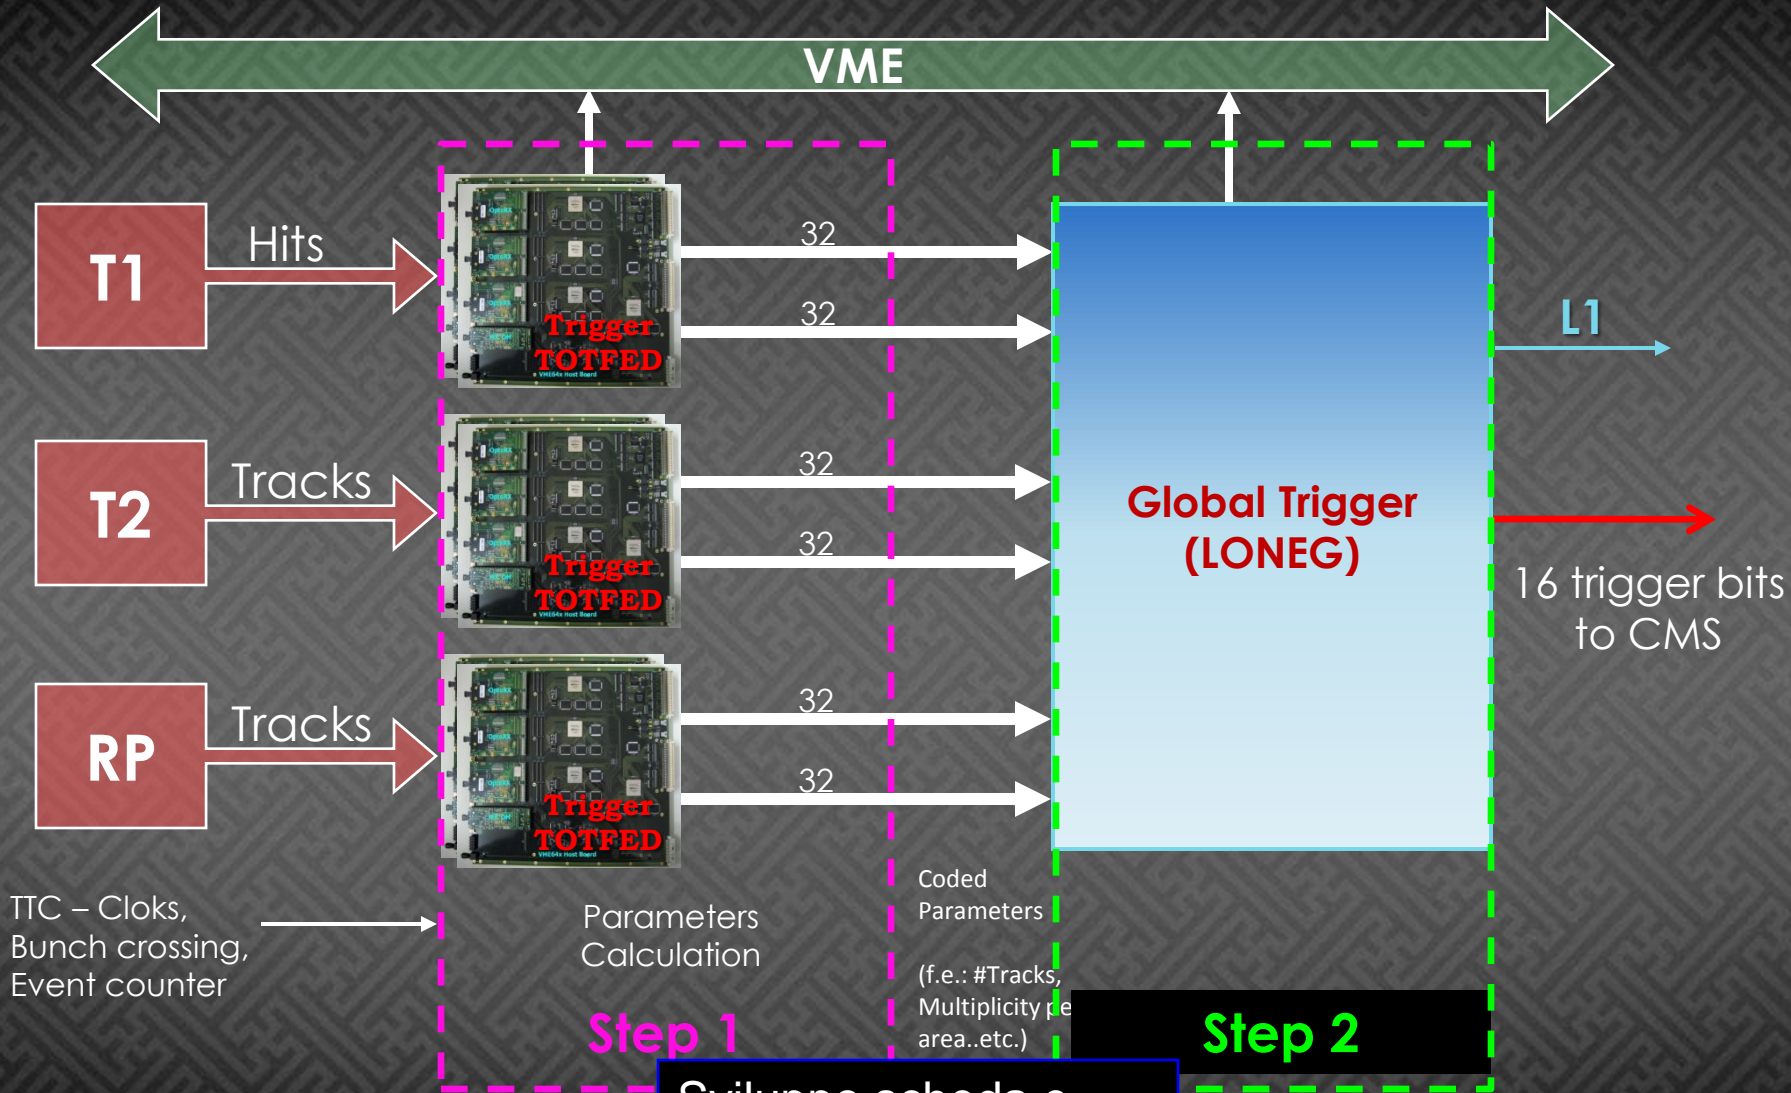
VME

T1
Hits

T2
Tracks

RP
Tracks

Trigger
TOTFED

Trigger
TOTFED

Trigger
TOTFED

32
32
32
32
32
32

Global Trigger
(LONEG)

L1

16 trigger bits
to CMS

TTC – Cloks,
Bunch crossing,
Event counter

Parameters
Calculation

Coded
Parameters

(f.e.: #Tracks,
Multiplicity p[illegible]
area..etc.)

Step 1

Step 2

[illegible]